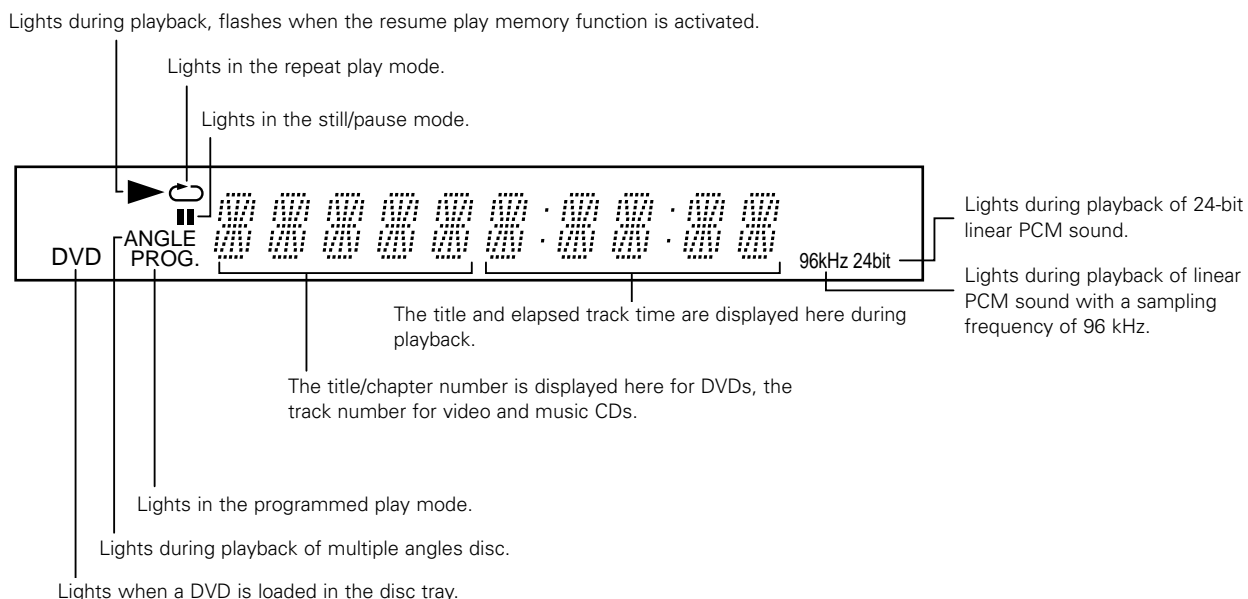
Lights during playback, flashes when the resume play memory function is activated.

Lights in the repeat play mode.

Lights in the still/pause mode.

Lights during playback of 24-bit linear PCM sound.

ANGLE

DVD

PROG.

96kHz 24bit

Lights during playback of linear PCM sound with a sampling frequency of 96 kHz.

The title and elapsed track time are displayed here during playback.

The title/chapter number is displayed here for DVDs, the track number for video and music CDs.

Lights in the programmed play mode.

Lights during playback of multiple angles disc.

Lights when a DVD is loaded in the disc tray.